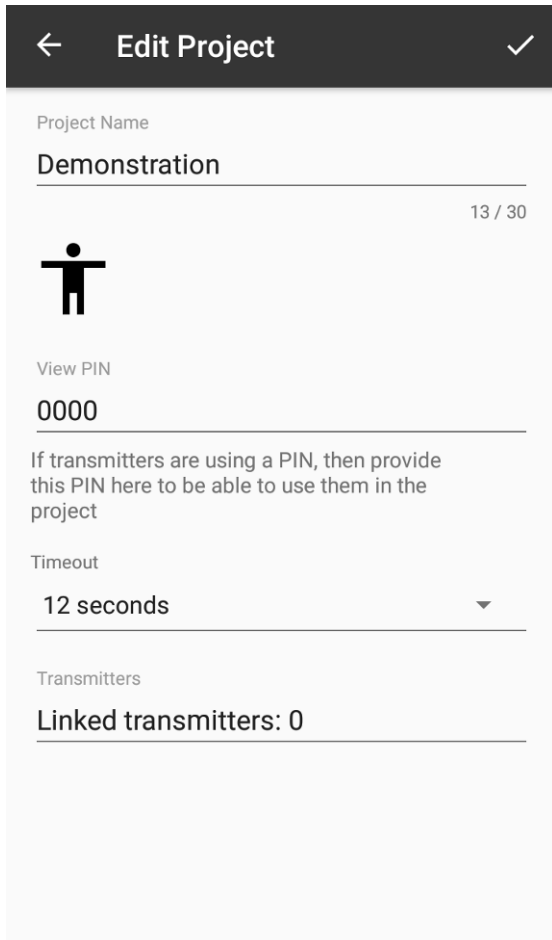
Edit Project

Project Name

Demonstration

13 / 30

View PIN

0000

If transmitters are using a PIN, then provide this PIN here to be able to use them in the project

Timeout

12 seconds

Transmitters

Linked transmitters: 0